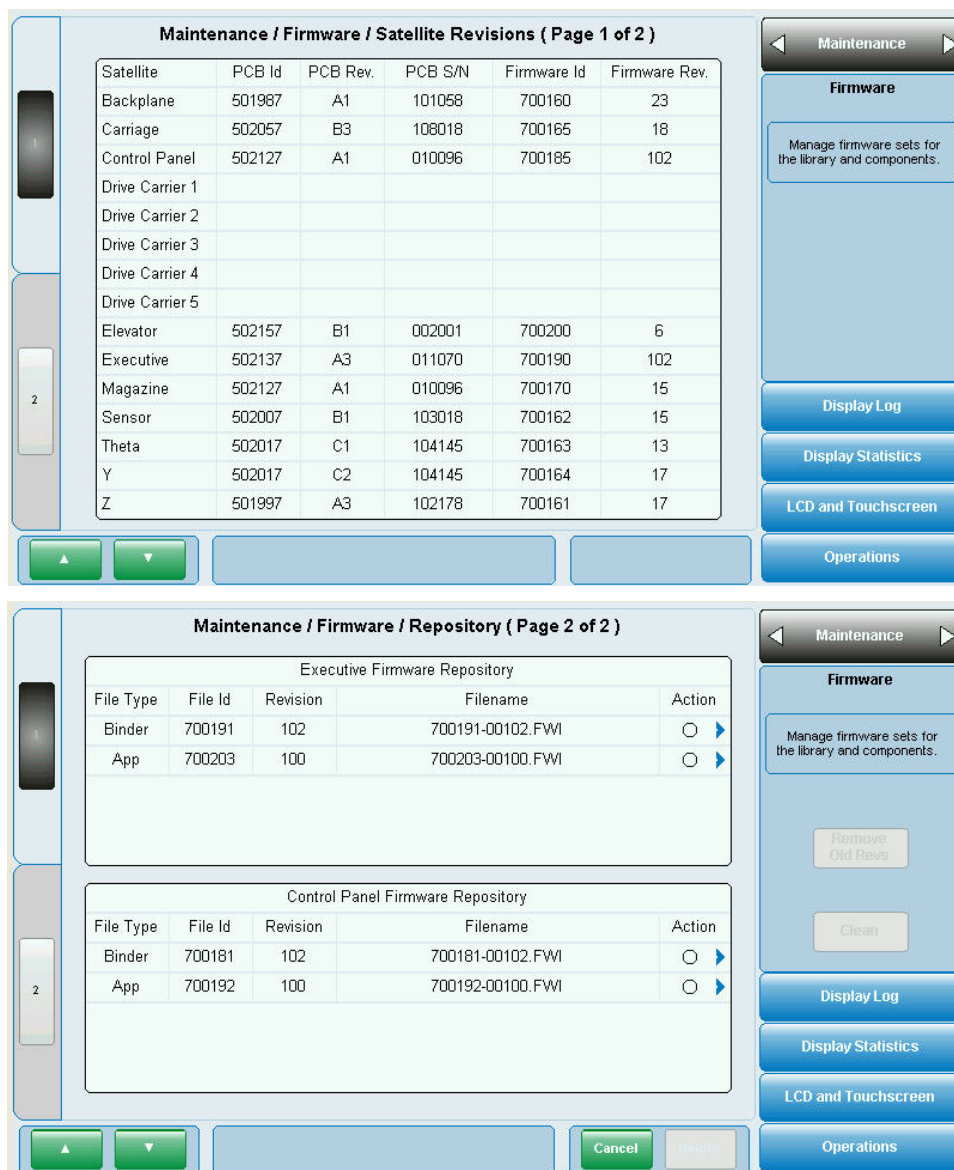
Maintenance / Firmware / Satellite Revisions ( Page 1 of 2 )

| Satellite | PCB Id | PCB Rev. | PCB S/N | Firmware Id | Firmware Rev. |
|---|---|---|---|---|---|
| Backplane | 501987 | A1 | 101058 | 700160 | 23 |
| Carriage | 502057 | B3 | 108018 | 700165 | 18 |
| Control Panel | 502127 | A1 | 010096 | 700185 | 102 |
| Drive Carrier 1 | | | | | |
| Drive Carrier 2 | | | | | |
| Drive Carrier 3 | | | | | |
| Drive Carrier 4 | | | | | |
| Drive Carrier 5 | | | | | |
| Elevator | 502157 | B1 | 002001 | 700200 | 6 |
| Executive | 502137 | A3 | 011070 | 700190 | 102 |
| Magazine | 502127 | A1 | 010096 | 700170 | 15 |
| Sensor | 502007 | B1 | 103018 | 700162 | 15 |
| Theta | 502017 | C1 | 104145 | 700163 | 13 |
| Y | 502017 | C2 | 104145 | 700164 | 17 |
| Z | 501997 | A3 | 102178 | 700161 | 17 |

1
2

Maintenance
Firmware
Manage firmware sets for the library and components.
Display Log
Display Statistics
LCD and Touchscreen
Operations

Maintenance / Firmware / Repository ( Page 2 of 2 )

Executive Firmware Repository

| File Type | File Id | Revision | Filename | Action |
|---|---|---|---|---|
| Binder | 700191 | 102 | 700191-00102.FWI | |
| App | 700203 | 100 | 700203-00100.FWI | |

Control Panel Firmware Repository

| File Type | File Id | Revision | Filename | Action |
|---|---|---|---|---|
| Binder | 700181 | 102 | 700181-00102.FWI | |
| App | 700192 | 100 | 700192-00100.FWI | |

1
2

Cancel
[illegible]

Maintenance
Firmware
Manage firmware sets for the library and components.
Remove Old Revs
Clean
Display Log
Display Statistics
LCD and Touchscreen
Operations